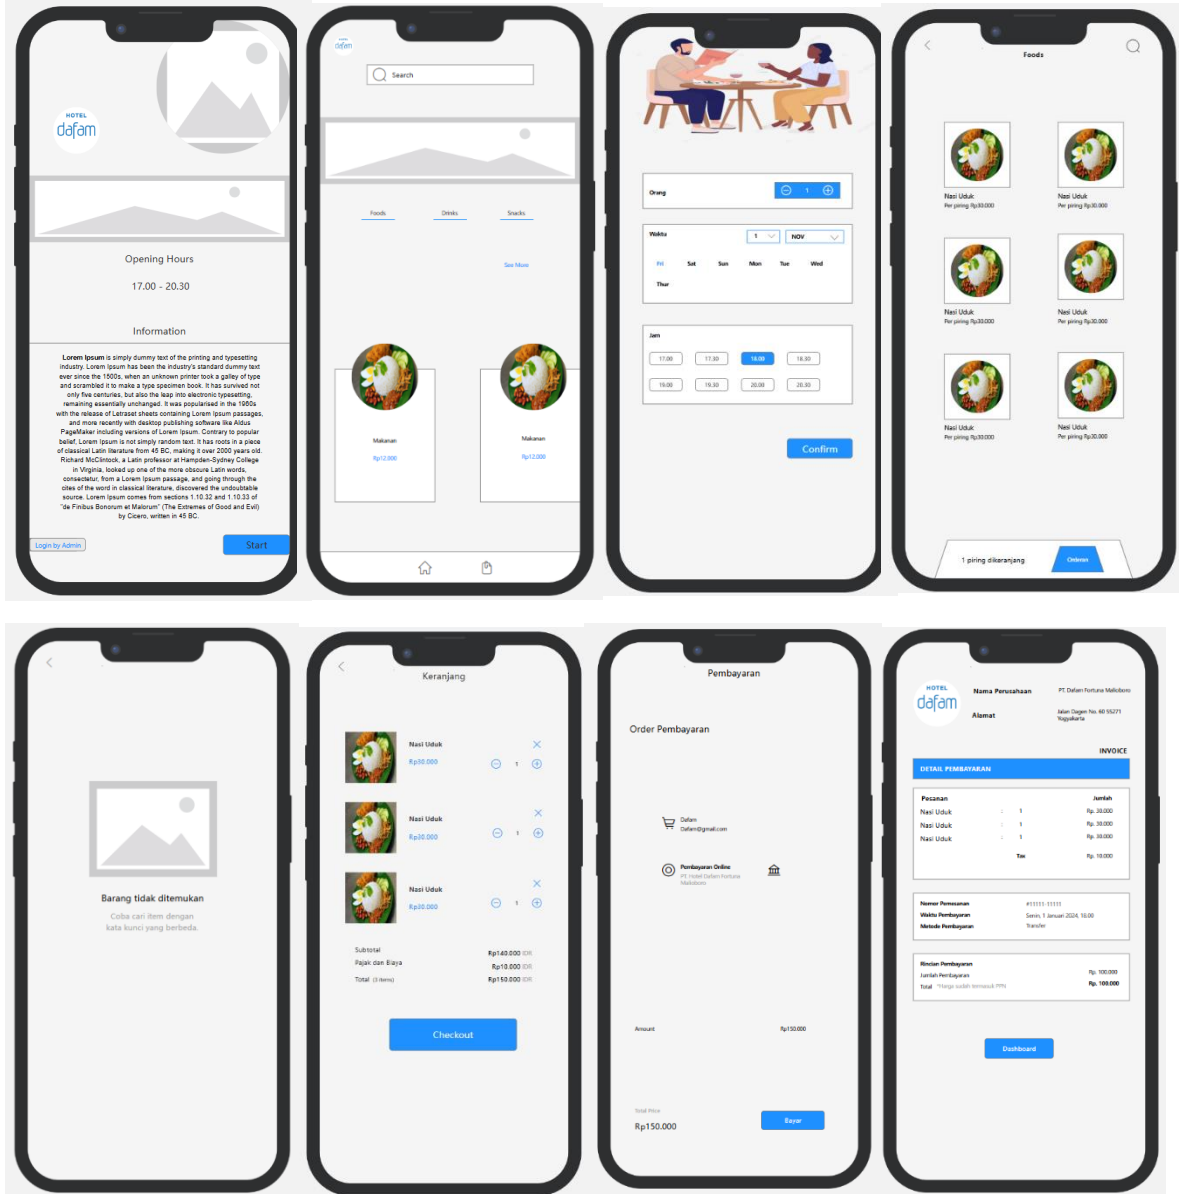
HOTEL
dafam

Opening Hours

17.00 - 20.30

Information

Lorem Ipsum is simply dummy text of the printing and typesetting industry. Lorem Ipsum has been the industry's standard dummy text ever since the 1500s, when an unknown printer took a galley of type and scrambled it to make a type specimen book. It has survived not only five centuries, but also the leap into electronic typesetting, remaining essentially unchanged. It was popularised in the 1960s with the release of Letraset sheets containing Lorem Ipsum passages, and more recently with desktop publishing software like Aldus PageMaker including versions of Lorem Ipsum. Contrary to popular belief, Lorem Ipsum is not simply random text. It has roots in a piece of classical Latin literature from 45 BC, making it over 2000 years old. Richard McClintock, a Latin professor at Hampden-Sydney College in Virginia, looked up one of the more obscure Latin words, consectetur, from a Lorem Ipsum passage, and going through the cites of the word in classical literature, discovered the undoubtable source. Lorem Ipsum comes from sections 1.10.32 and 1.10.33 of "de Finibus Bonorum et Malorum" (The Extremes of Good and Evil) by Cicero, written in 45 BC.

Login by Admin
Start

dafam
Search
Foods
Drinks
Snacks
See More
Makanan
Rp12.000
Makanan
Rp12.000

Orang
1
Waktu
1
NOV
Fri
Sat
Sun
Mon
Tue
Wed
Thur
Jam
17.00
17.30
18.00
18.30
19.00
19.30
20.00
20.30
Confirm

Foods
Nasi Uduk
Per piring Rp30.000
Nasi Uduk
Per piring Rp30.000
Nasi Uduk
Per piring Rp30.000
Nasi Uduk
Per piring Rp30.000
Nasi Uduk
Per piring Rp30.000
Nasi Uduk
Per piring Rp30.000
1 piring dikeranjang
Order

Barang tidak ditemukan
Coba cari item dengan kata kunci yang berbeda.

Keranjang
Nasi Uduk
Rp30.000
1
Nasi Uduk
Rp30.000
1
Nasi Uduk
Rp30.000
1
Subtotal
Rp140.000 IDR
Pajak dan Biaya
Rp10.000 IDR
Total (3 items)
Rp150.000 IDR
Checkout

Pembayaran
Order Pembayaran
Dafam
Dafam@gmail.com
Pembayaran Online
PT. Hotel Dafam Fortuna Malioboro
Amount
Rp150.000
Total Price
Rp150.000
Bayar

HOTEL
dafam
Nama Perusahaan
PT. Dafam Fortuna Malioboro
Alamat
Jalan Dagen No. 60 55271 Yogyakarta
INVOICE
DETAIL PEMBAYARAN
Pesanan
Jumlah
Nasi Uduk
:
1
Rp. 30.000
Nasi Uduk
:
1
Rp. 30.000
Nasi Uduk
:
1
Rp. 30.000
Tax
Rp. 10.000
Nomor Pemesanan
#11111-11111
Waktu Pembayaran
Senin, 1 Januari 2024, 16.00
Metode Pembayaran
Transfer
Rincian Pembayaran
Jumlah Pembayaran
Rp. 100.000
Total *Harga sudah termasuk PPN
Rp. 100.000
Dashboard